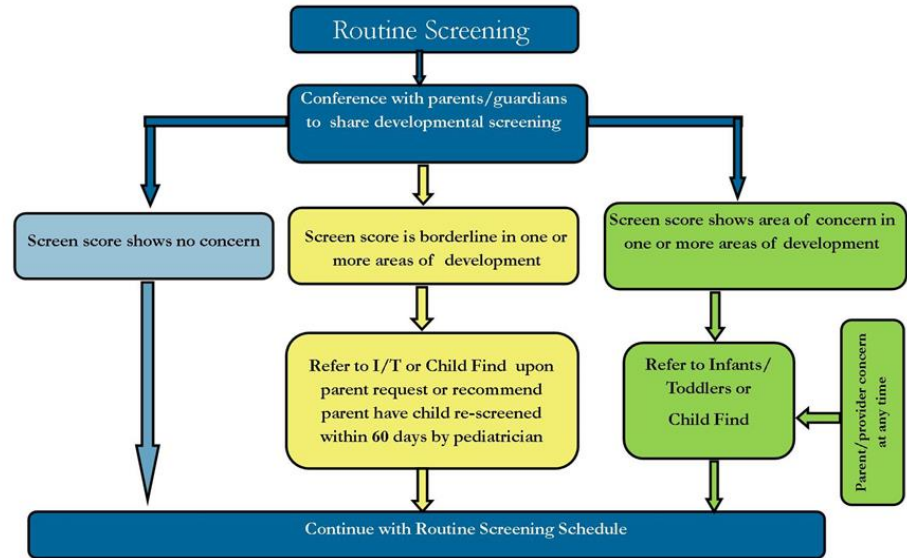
Routine Screening

Conference with parents/guardians to share developmental screening

Screen score shows no concern

Screen score is borderline in one or more areas of development

Screen score shows area of concern in one or more areas of development

Refer to I/T or Child Find upon parent request or recommend parent have child re-screened within 60 days by pediatrician

Refer to Infants/ Toddlers or Child Find

Parent/provider concern at any time

Continue with Routine Screening Schedule